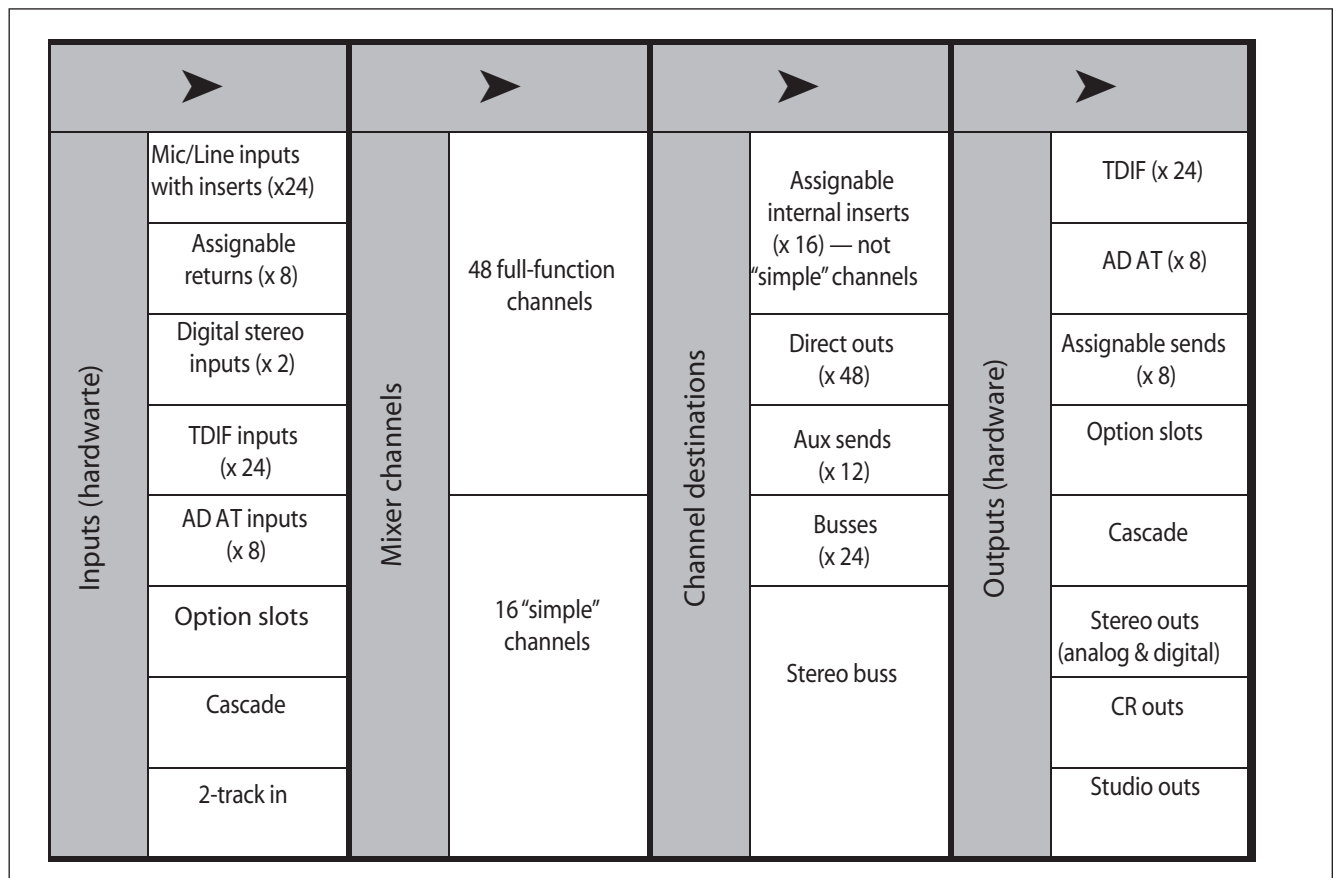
Inputs (hardwarte)

Mic/Line inputs with inserts (x24)

Assignable returns (x 8)

Digital stereo inputs (x 2)

TDIF inputs (x 24)

AD AT inputs (x 8)

Option slots

Cascade

2-track in

Mixer channels

48 full-function channels

16 "simple" channels

Channel destinations

Assignable internal inserts (x 16) — not "simple" channels

Direct outs (x 48)

Aux sends (x 12)

Busses (x 24)

Stereo buss

Outputs (hardware)

TDIF (x 24)

AD AT (x 8)

Assignable sends (x 8)

Option slots

Cascade

Stereo outs (analog & digital)

CR outs

Studio outs